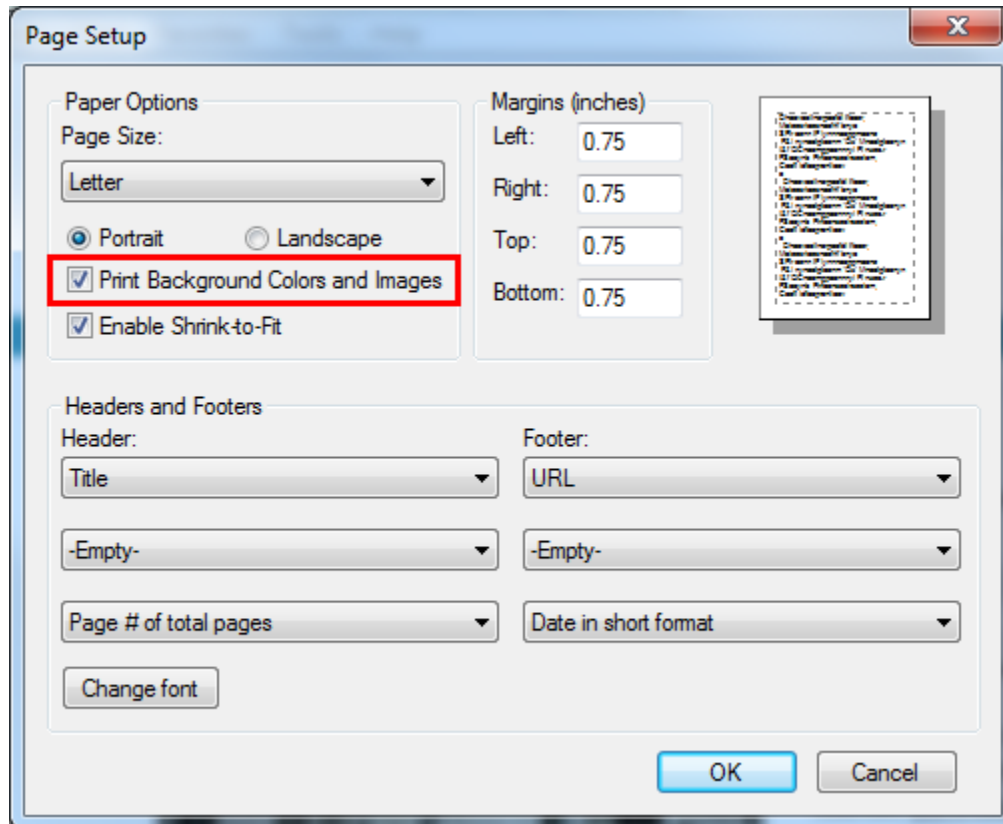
Page Setup

Paper Options
Page Size:
Letter
Portrait
Landscape
Print Background Colors and Images
Enable Shrink-to-Fit

Margins (inches)
Left: 0.75
Right: 0.75
Top: 0.75
Bottom: 0.75

Headers and Footers
Header:
Title
-Empty-
Page # of total pages
Footer:
URL
-Empty-
Date in short format
Change font

OK
Cancel